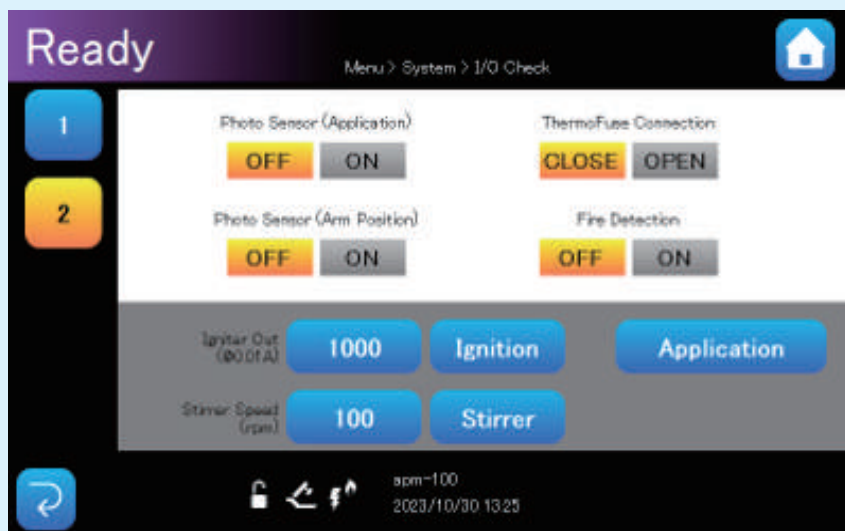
Ready

Menu > System > I/O Check

1

2

Photo Sensor (Application)

OFF ON

ThermoFuse Connection

CLOSE OPEN

Photo Sensor (Arm Position)

OFF ON

Fire Detection

OFF ON

Igniter Out (@0.01A)

1000

Ignition

Application

Stirrer Speed (rpm)

100

Stirrer

apm-100

2023/10/30 13:25